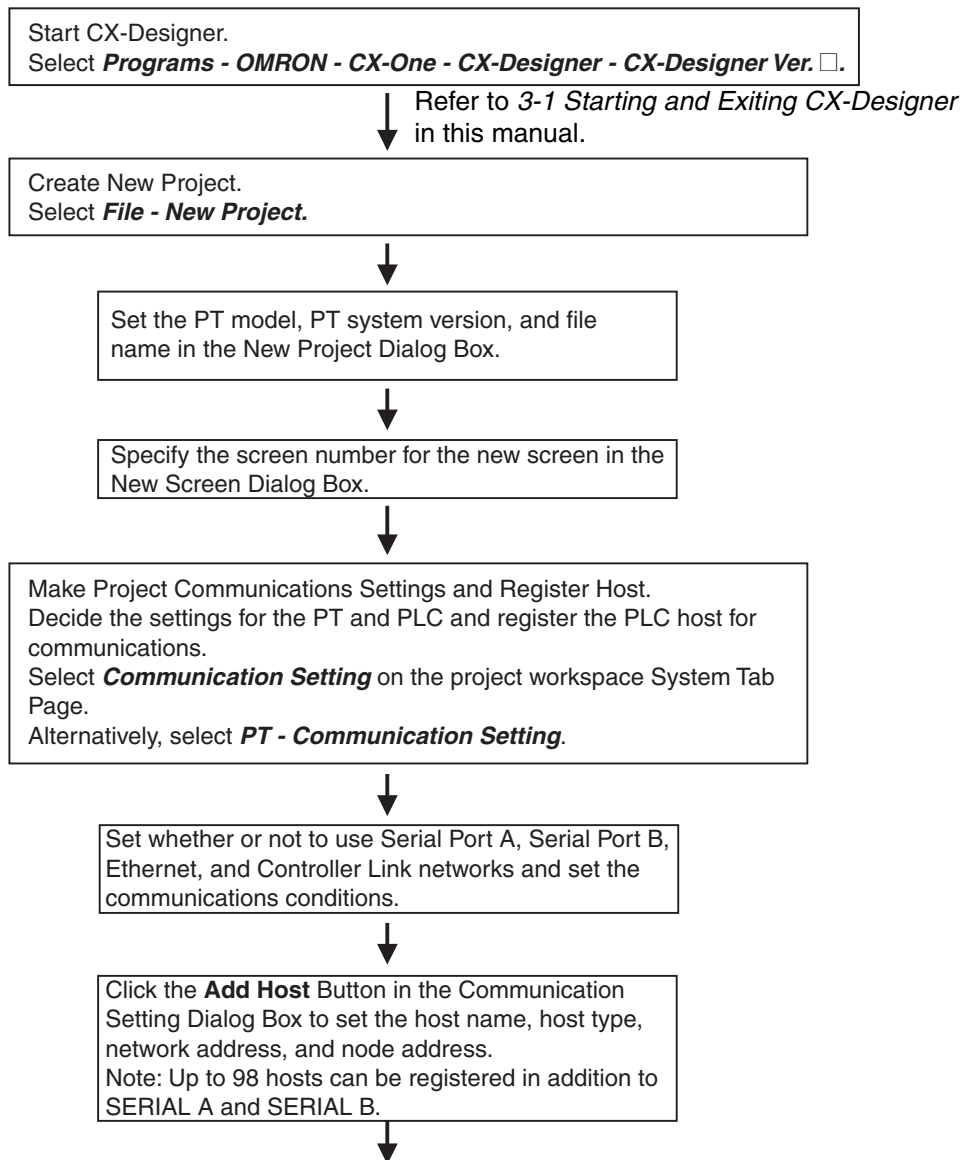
Start CX-Designer.
Select ***Programs - OMRON - CX-One - CX-Designer - CX-Designer Ver. □.***

Refer to *3-1 Starting and Exiting CX-Designer* in this manual.

Create New Project.
Select ***File - New Project.***

Set the PT model, PT system version, and file name in the New Project Dialog Box.

Specify the screen number for the new screen in the New Screen Dialog Box.

Make Project Communications Settings and Register Host.
Decide the settings for the PT and PLC and register the PLC host for communications.
Select ***Communication Setting*** on the project workspace System Tab Page.
Alternatively, select ***PT - Communication Setting***.

Set whether or not to use Serial Port A, Serial Port B, Ethernet, and Controller Link networks and set the communications conditions.

Click the **Add Host** Button in the Communication Setting Dialog Box to set the host name, host type, network address, and node address.
Note: Up to 98 hosts can be registered in addition to SERIAL A and SERIAL B.